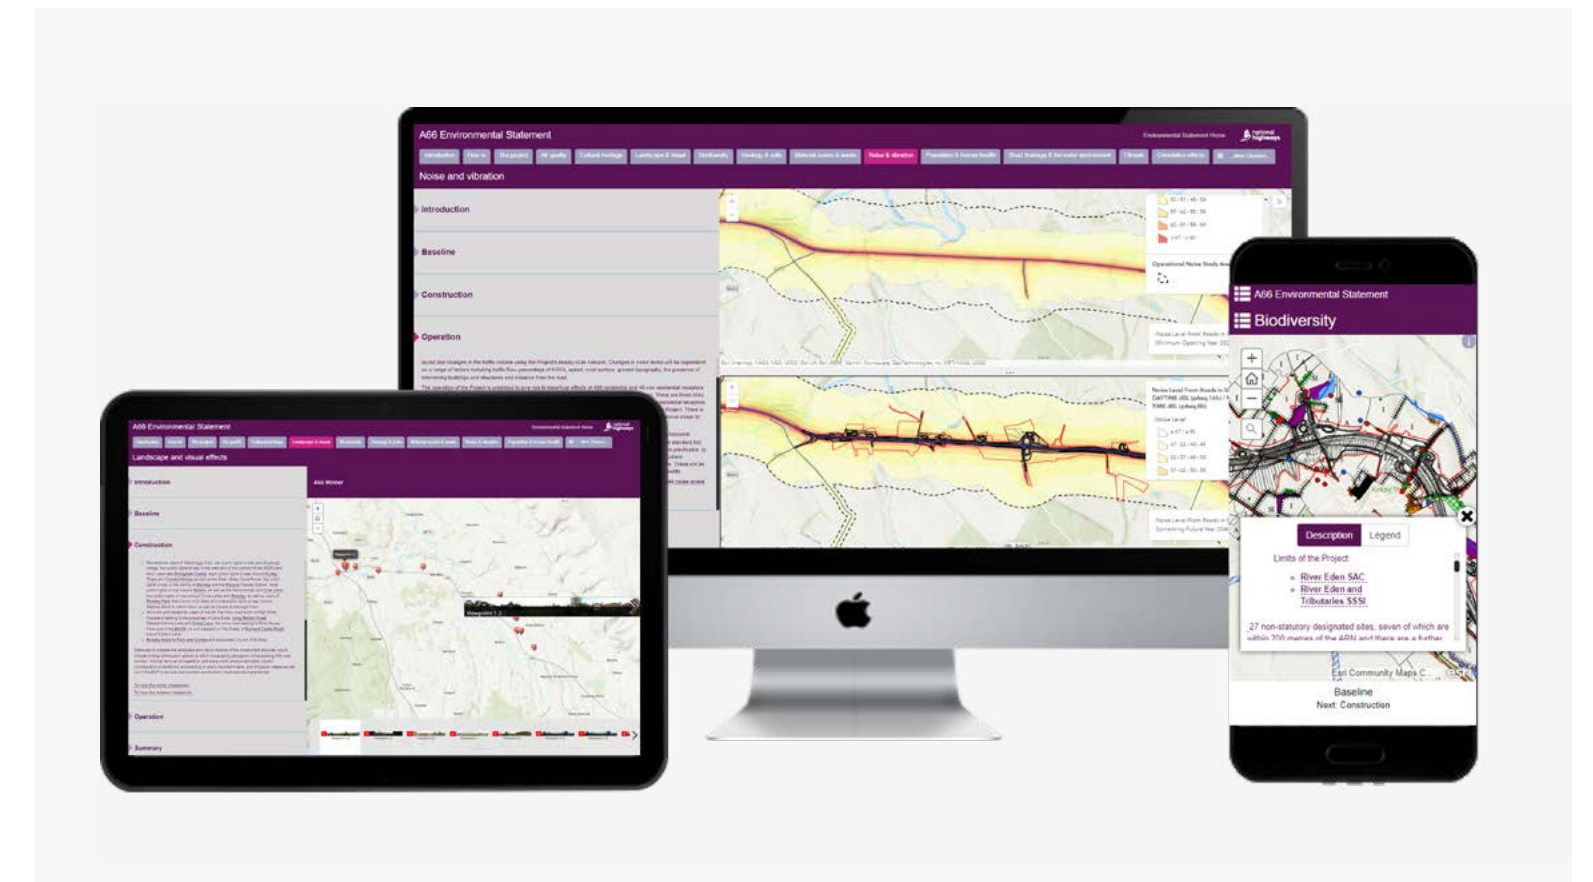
A66 Environmental Statement

Environmental Statement Home

national highways

Introduction How to The project Air quality Cultural heritage Landscape & visual Biodiversity Geology & soils Material assets & waste Noise & vibration Population & human health Road drainage & the water environment Climate Cumulative effects

Noise and vibration

Introduction

Baseline

Construction

Operation

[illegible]

A66 Environmental Statement

Landscape and visual effects

Introduction

Baseline

Construction

A66 Winter

Operation

Summary

A66 Environmental Statement

Biodiversity

Description Legend

Limits of the Project

River Eden SAC

River Eden and Tributaries SSSI

27 non-statutory designated sites, seven of which are within 200 metres of the ARN and there are a further

Esri Community Maps C...

Baseline

Next: Construction